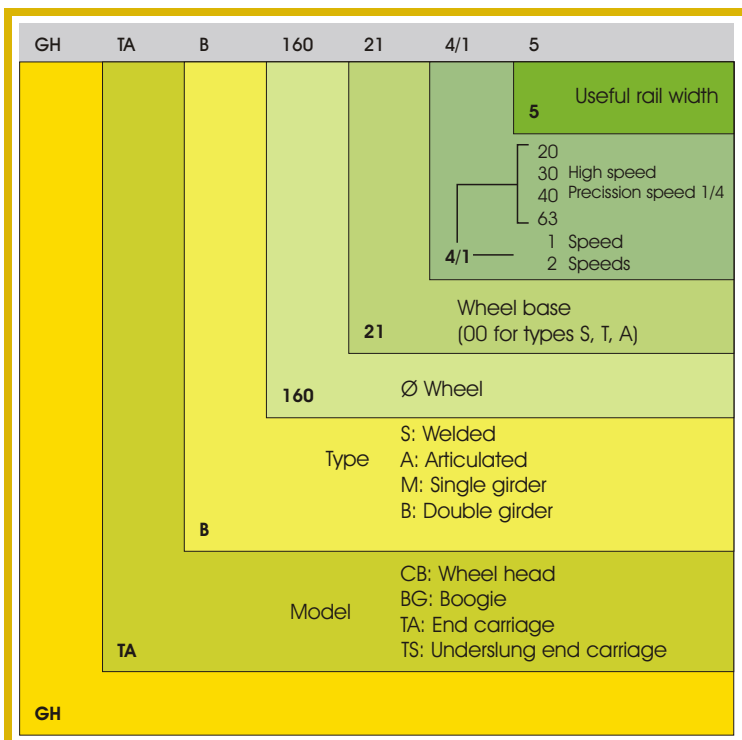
GH TA B 160 21 4/1 5

Useful rail width
5

20
30 High speed
40 Precission speed 1/4
63
1 Speed
2 Speeds
4/1

Wheel base
(00 for types S, T, A)
21

Ø Wheel
160

Type
S: Welded
A: Articulated
M: Single girder
B: Double girder
B

Model
CB: Wheel head
BG: Boogie
TA: End carriage
TS: Underslung end carriage
TA

GH